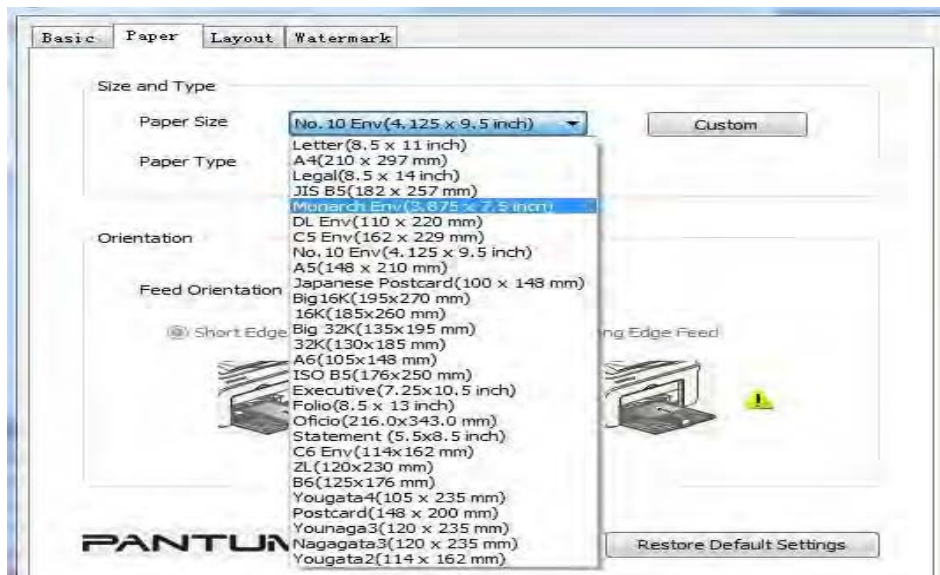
Basic Paper Layout Watermark

Size and Type

Paper Size No. 10 Env(4.125 x 9.5 inch) Custom

Paper Type

Letter(8.5 x 11 inch)
A4(210 x 297 mm)
Legal(8.5 x 14 inch)
JIS B5(182 x 257 mm)
Monarch Env(3.875 x 7.5 inch)
DL Env(110 x 220 mm)
C5 Env(162 x 229 mm)
No. 10 Env(4.125 x 9.5 inch)
A5(148 x 210 mm)
Japanese Postcard(100 x 148 mm)
Big16K(195x270 mm)
16K(185x260 mm)
Big 32K(135x195 mm)
32K(130x185 mm)
A6(105x148 mm)
ISO B5(176x250 mm)
Executive(7.25x10.5 inch)
Folio(8.5 x 13 inch)
Oficio(216.0x343.0 mm)
Statement (5.5x8.5 inch)
C6 Env(114x162 mm)
ZL(120x230 mm)
B6(125x176 mm)
Yougata4(105 x 235 mm)
Postcard(148 x 200 mm)
Younaga3(120 x 235 mm)
Nagagata3(120 x 235 mm)
Yougata2(114 x 162 mm)

Orientation

Feed Orientation

Short Edge

ng Edge Feed

PANTUM

Restore Default Settings